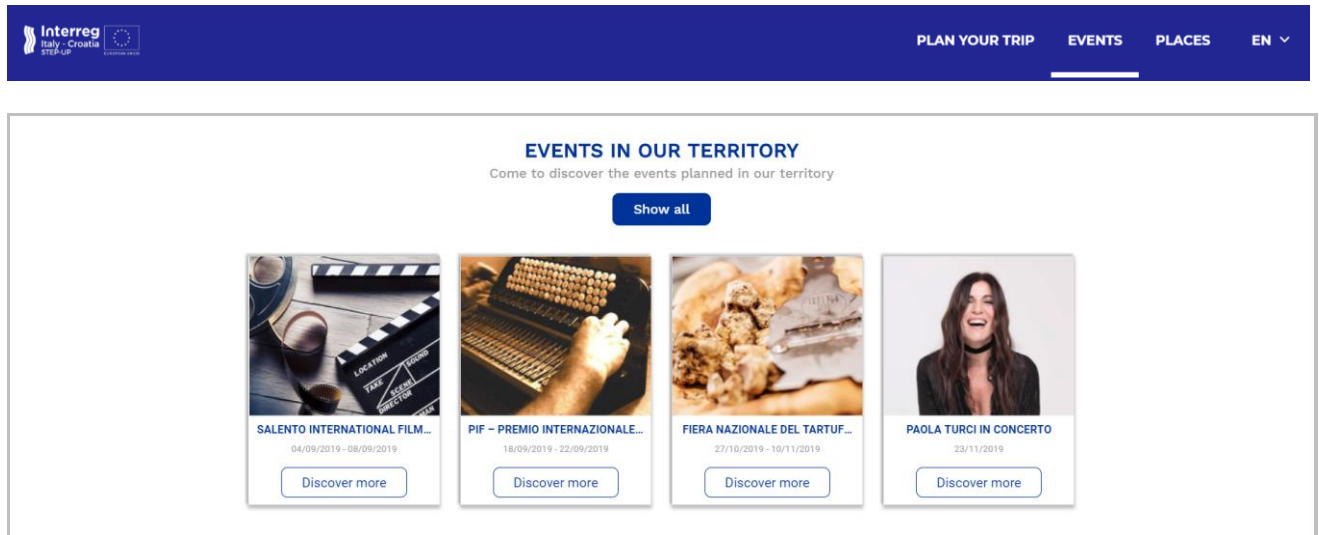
Interreg
Italy - Croatia
STEP-UP
EUROPEAN UNION

PLAN YOUR TRIP EVENTS PLACES EN

EVENTS IN OUR TERRITORY

Come to discover the events planned in our territory

Show all

LOCATION SOUND TAKE SCENE DIRECTOR

SALENTO INTERNATIONAL FILM...
04/09/2019 - 08/09/2019
Discover more

PIF – PREMIO INTERNAZIONALE...
18/09/2019 - 22/09/2019
Discover more

FIERA NAZIONALE DEL TARTUF...
27/10/2019 - 10/11/2019
Discover more

PAOLA TURCI IN CONCERTO
23/11/2019
Discover more